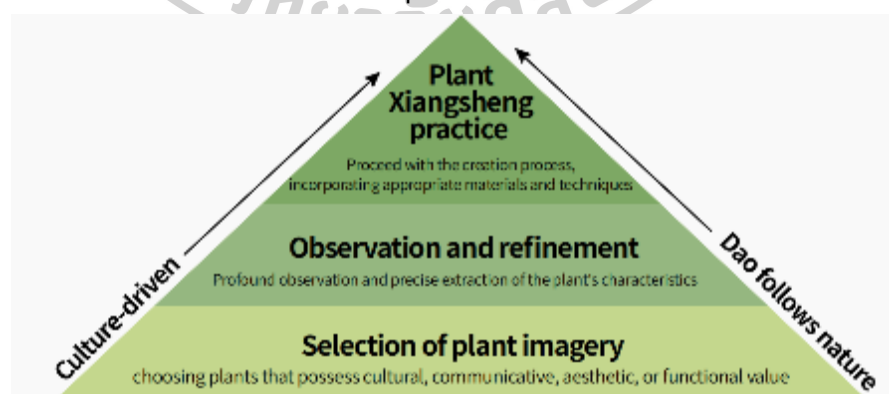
Plant Xiangsheng practice

Proceed with the creation process, incorporating appropriate materials and techniques

Observation and refinement

Profound observation and precise extraction of the plant's characteristics

Selection of plant imagery

choosing plants that possess cultural, communicative, aesthetic, or functional value

Culture-driven

Dao follows nature